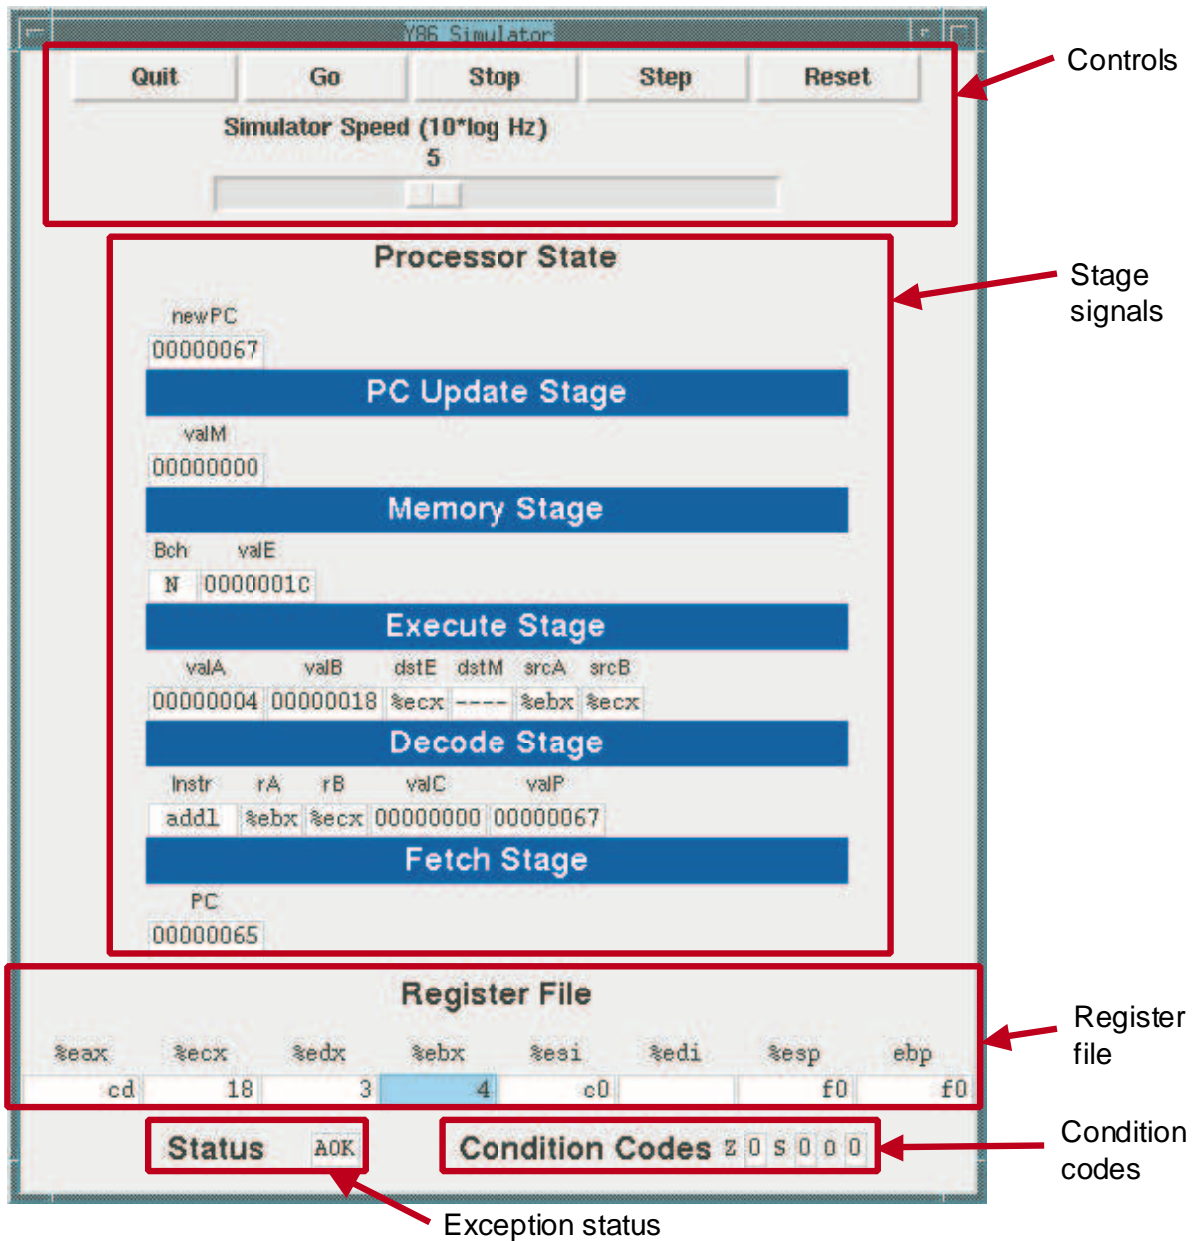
Y86 Simulator

Quit Go Stop Step Reset

Simulator Speed (10*log Hz)
5

Controls

Processor State

Stage signals

newPC
00000067

PC Update Stage

valM
00000000

Memory Stage

Bch valE
N 0000001c

Execute Stage

valA valB dstE dstM srcA srcB
00000004 00000018 %ecx ---- %ebx %ecx

Decode Stage

Instr rA rB valC valP
addl %ebx %ecx 00000000 00000067

Fetch Stage

PC
00000065

Register File

Register file

| %eax | %ecx | %edx | %ebx | %esi | %edi | %esp | ebp |
|---|---|---|---|---|---|---|---|
| cd | 18 | 3 | 4 | c0 | | f0 | f0 |

Status AOK

Condition Codes Z 0 S 0 O 0

Condition codes

Exception status